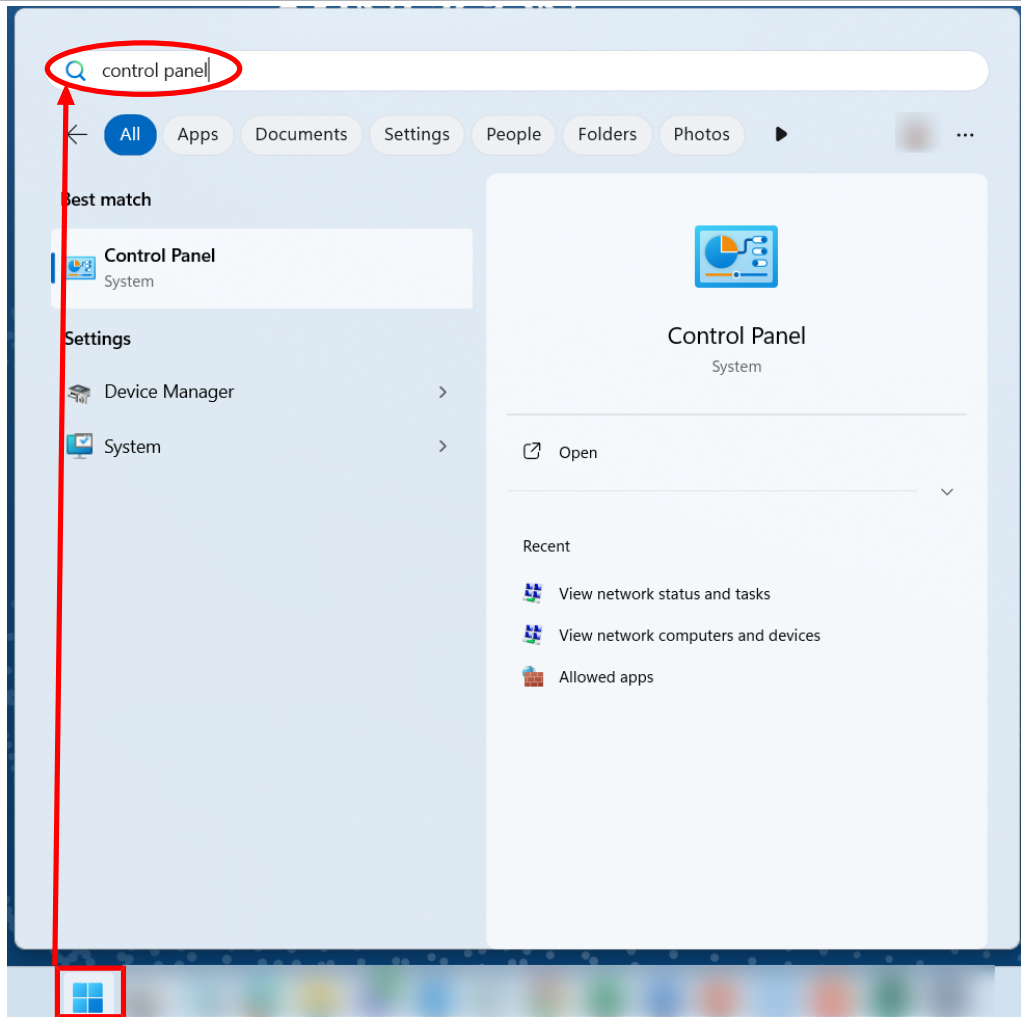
control panel

All Apps Documents Settings People Folders Photos ...

Best match

Control Panel
System

Settings

Device Manager

System

Control Panel
System

Open

Recent

View network status and tasks

View network computers and devices

Allowed apps